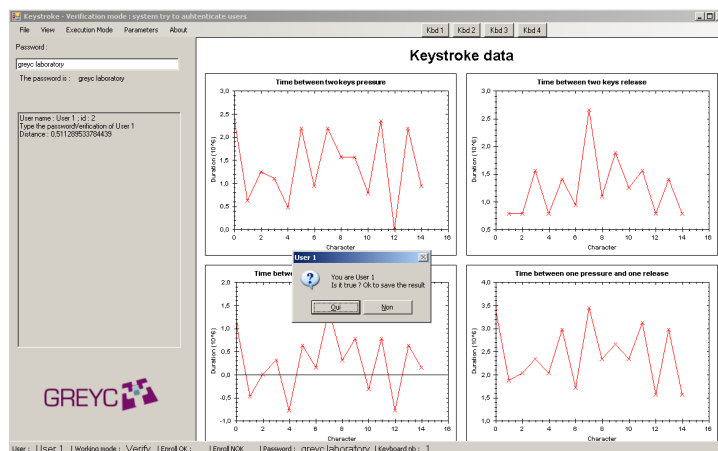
Keystroke - Verification mode : system try to authenticate users

File View Execution Mode Parameters About

Kbd 1 Kbd 2 Kbd 3 Kbd 4

Password :

greyc laboratory

The password is : greyc laboratory

User name : User 1 ; id : 2
Type the passwordVerification of User 1
Distance : 0,511289533784439

Keystroke data

Time between two keys pressure

Duration (10^6)

3,0 2,5 2,0 1,5 1,0 0,5 0,0

0 2 4 6 8 10 12 14 16

Character

Time between two keys release

Duration (10^6)

3,0 2,5 2,0 1,5 1,0 0,5

0 2 4 6 8 10 12 14 16

Character

Time be

Duration (10^6)

2,0 1,5 1,0 0,5 0,0 -0,5 -1,0

0 2 4 6 8 10 12 14 16

Character

Time between one pressure and one release

Duration (10^6)

4,0 3,5 3,0 2,5 2,0 1,5 1,0

0 2 4 6 8 10 12 14 16

Character

User 1

You are User 1
Is it true ? Ok to save the result

Oui Non

GREYC

User : User 1 | Working mode : Verify | Enroll OK : | Enroll NOK : | Password : greyc laboratory | Keyboard nb : 1